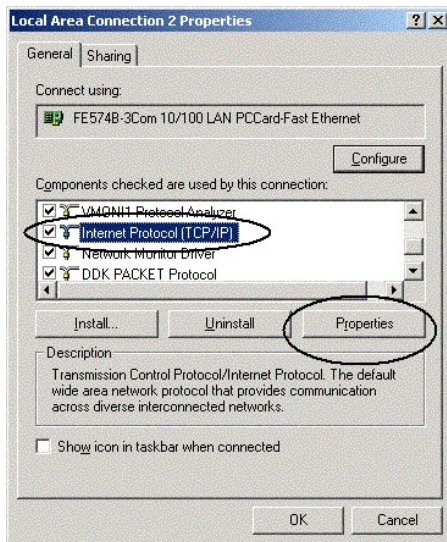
Local Area Connection 2 Properties

?

X

General

Sharing

Connect using:

FE574B-3Com 10/100 LAN PCCard-Fast Ethernet

Configure

Components checked are used by this connection:

VMONI1 Protocol Analyzer

Internet Protocol (TCP/IP)

Network Monitor Driver

DDK PACKET Protocol

Install...

Uninstall

Properties

Description

Transmission Control Protocol/Internet Protocol. The default wide area network protocol that provides communication across diverse interconnected networks.

Show icon in taskbar when connected

OK

Cancel